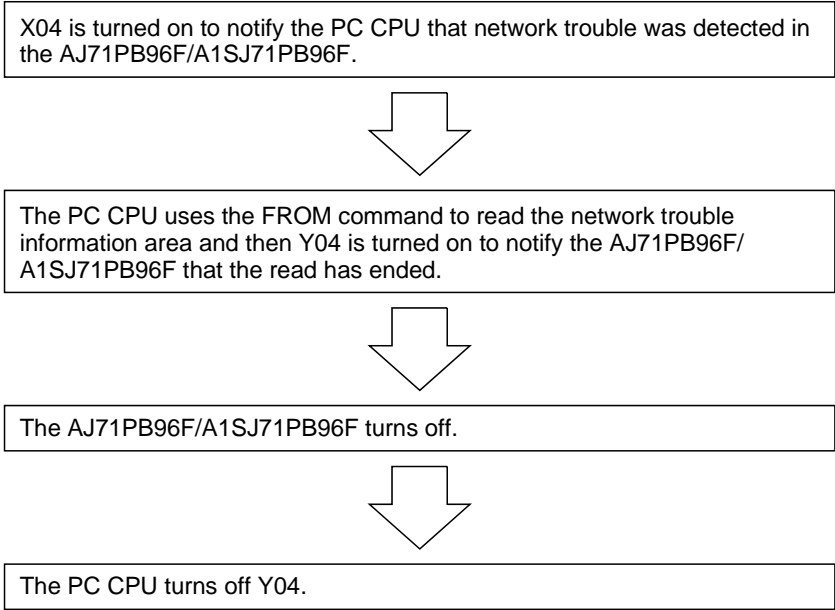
X04 is turned on to notify the PC CPU that network trouble was detected in the AJ71PB96F/A1SJ71PB96F.

The PC CPU uses the FROM command to read the network trouble information area and then Y04 is turned on to notify the AJ71PB96F/A1SJ71PB96F that the read has ended.

The AJ71PB96F/A1SJ71PB96F turns off.

The PC CPU turns off Y04.